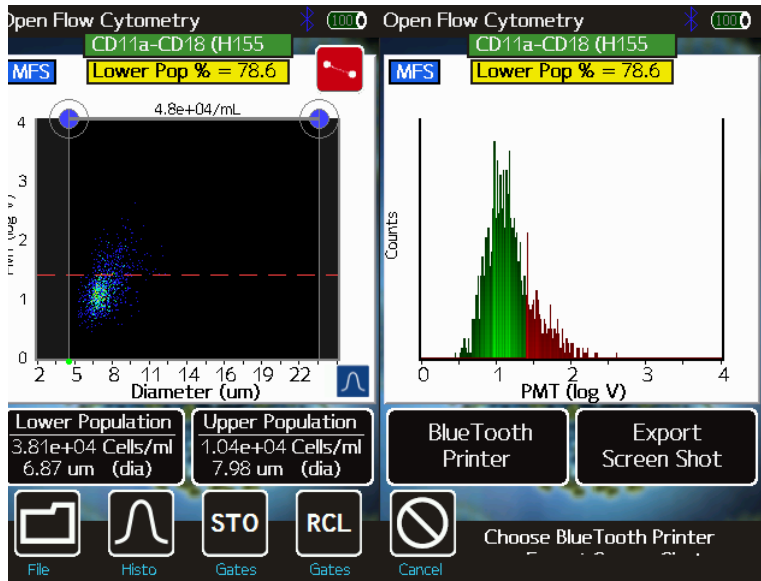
Open Flow Cytometry
100
CD11a-CD18 (H155
MFS
Lower Pop % = 78.6
4.8e+04/mL
4
3
2
1
0
PMT (log V)
2 5 8 11 14 16 19 22
Diameter (um)
Lower Population
3.81e+04 Cells/ml
6.87 um (dia)
Upper Population
1.04e+04 Cells/ml
7.98 um (dia)
File
Histo
STO
Gates
RCL
Gates

Open Flow Cytometry
100
CD11a-CD18 (H155
MFS
Lower Pop % = 78.6
Counts
0 1 2 3 4
PMT (log V)
BlueTooth Printer
Export Screen Shot
Cancel
Choose BlueTooth Printer
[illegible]